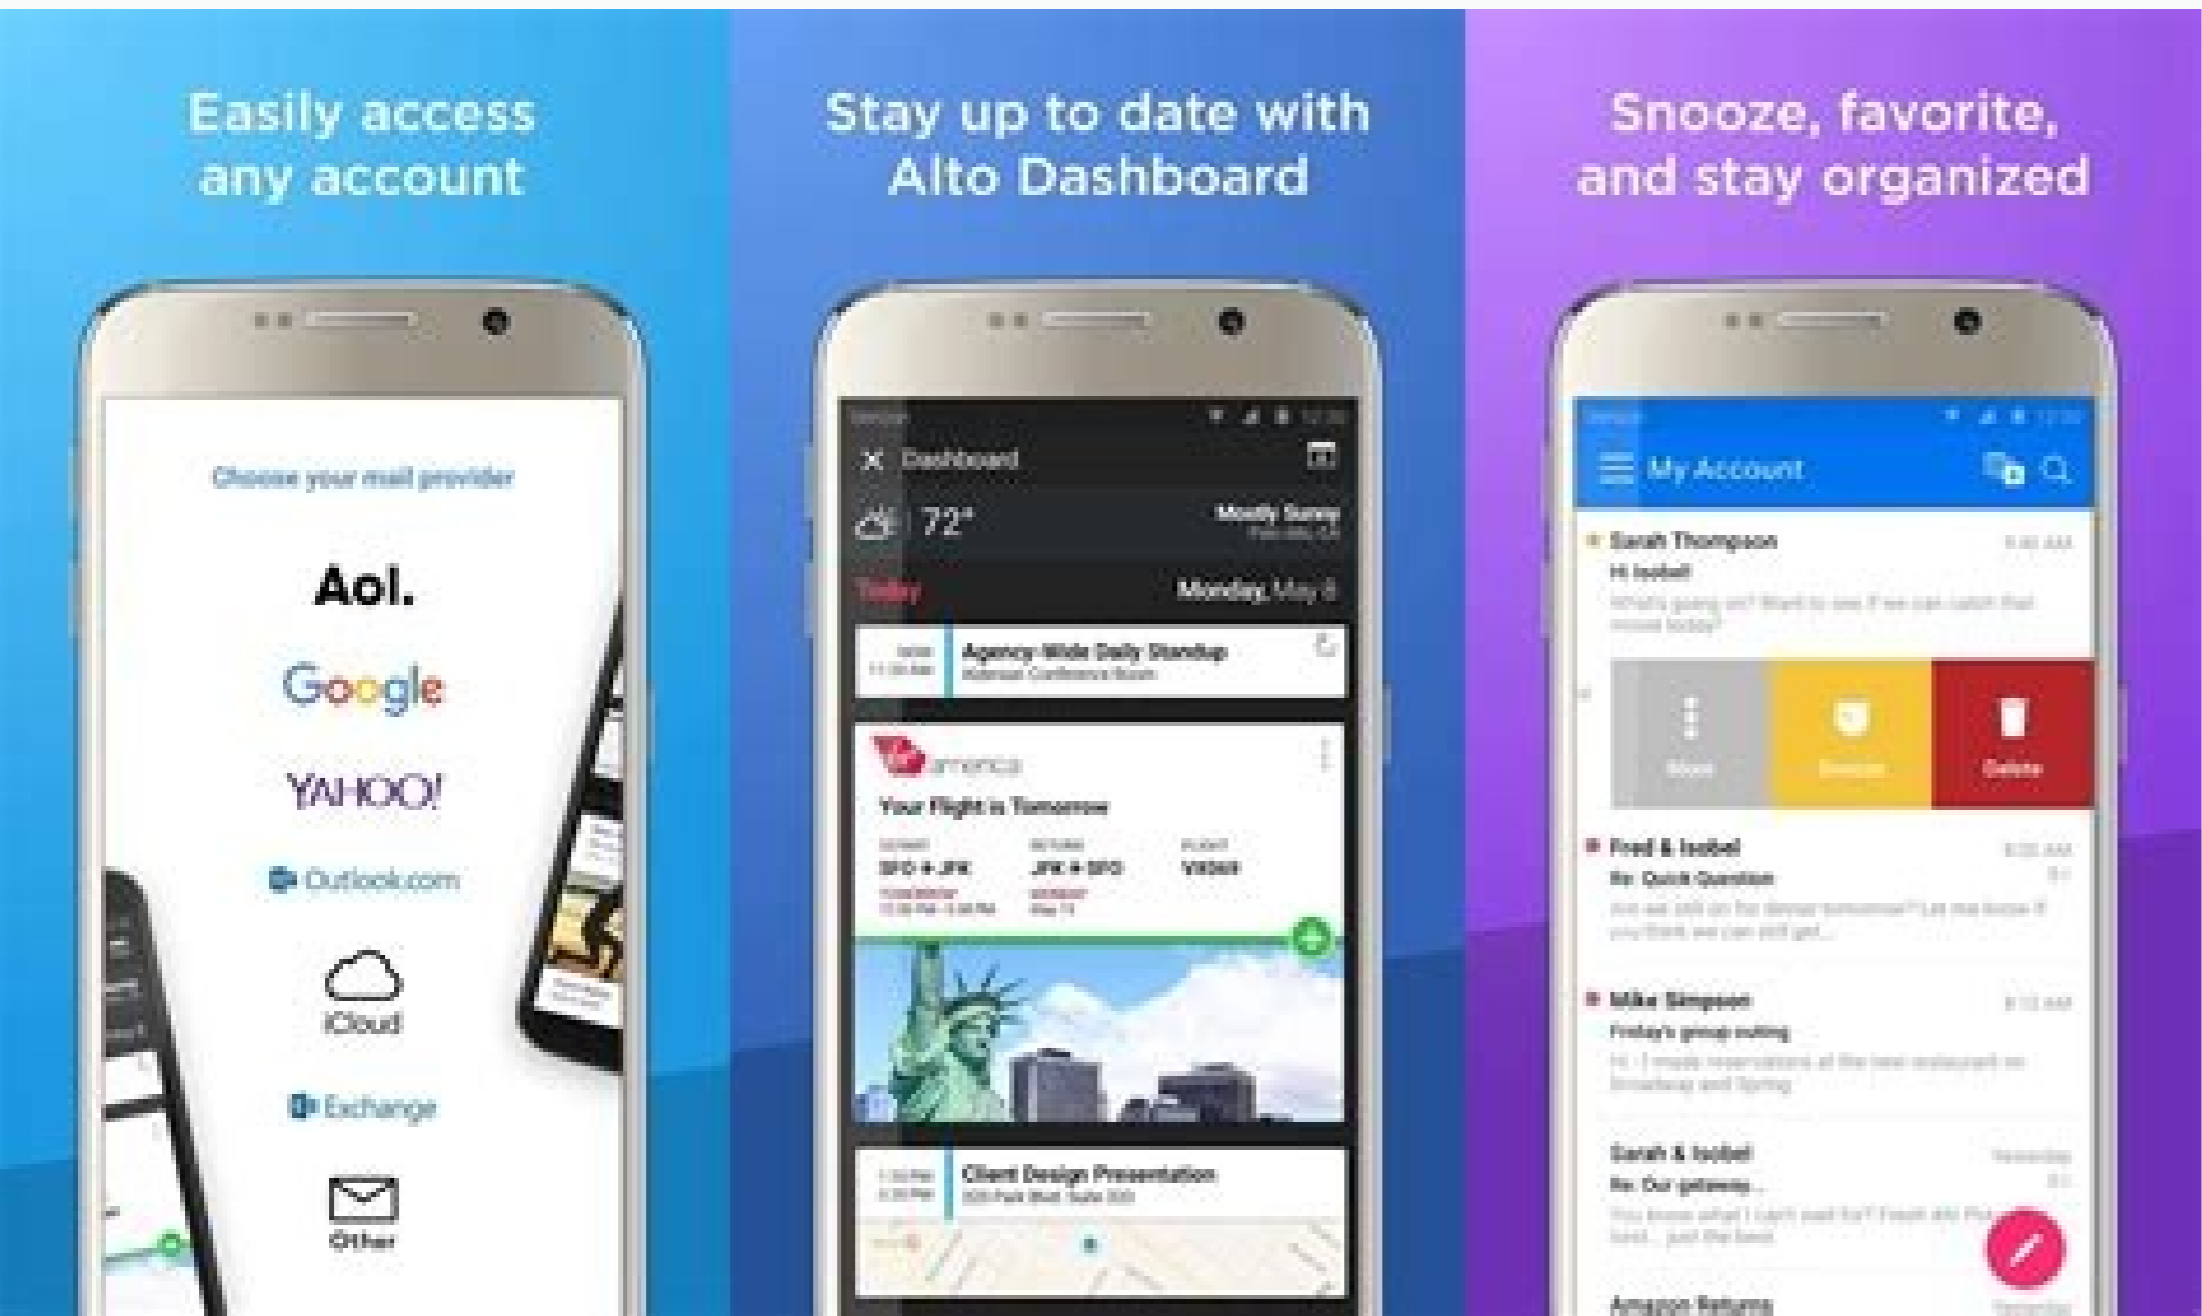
Easily access any account

Choose your mail provider

Aol.

Google

YAHOO!

Outlook.com

iCloud

Exchange

Other

Stay up to date with Alto Dashboard

Dashboard

72°

Mostly Sunny

Today

Monday, May 9

Agency Wide Daily Standup

america

Your Flight is Tomorrow

SFO → JFK

JFK → SFO

VX369

Client Design Presentation

Snooze, favorite, and stay organized

My Account

Sarah Thompson

Hi Isobel

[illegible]

More

Snooze

Delete

Fred & Isobel

Re: Quick Question

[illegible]

Mike Simpson

Friday's group outing

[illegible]

Sarah & Isobel

Re: Our getaway

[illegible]

Amazon Returns